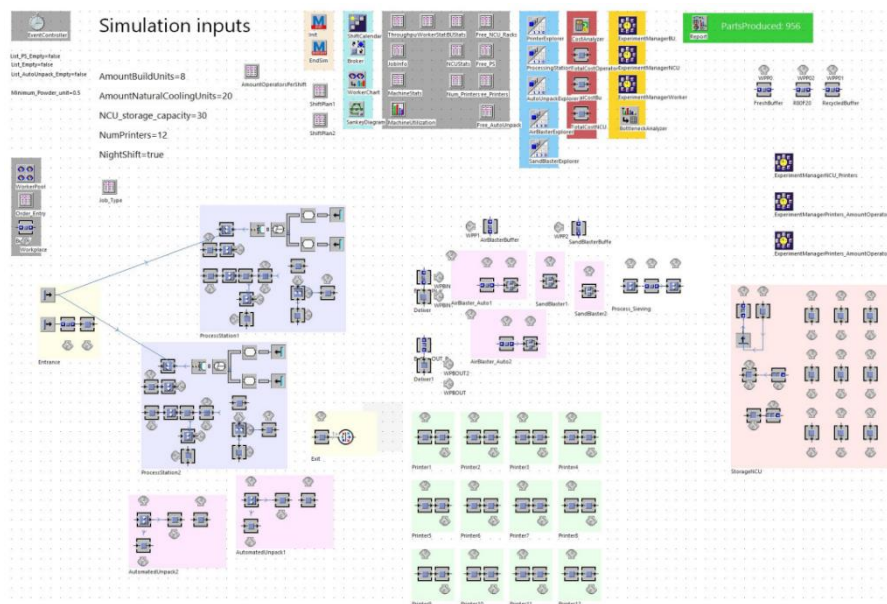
EventController

List_PS_Empty=false
List_Empty=false
List_AutoUnpack_Empty=false

Minimum_Powder_unit=0.5

Simulation inputs

AmountBuildUnits=8

AmountNaturalCoolingUnits=20

NCU_storage_capacity=30

NumPrinters=12

NightShift=true

AmountOperatorsPerShift

Job_Type

Init

EndSim

ShiftPlan1

ShiftPlan2

ShiftCalendar

Broker

WorkerChart

SankeyDiagram

ThroughputWorkerStatBUStats

JobInfo

MachineStats

MachineUtilization

NCUStats

Num_Printers

Free_NCU_Racks

Free_PS

Free_Printers

Free_AutoUnpack

PrinterExplorer

ProcessingStationExplorer

AutoUnpackExplorer

AirBlasterExplorer

SandBlasterExplorer

CostAnalyzer

TotalCostOperator

BCostBU

TotalCostNCU

ExperimentManagerBU

ExperimentManagerNCU

ExperimentManagerWorker

BottleneckAnalyzer

Report

PartsProduced: 956

WPP0

WPP02

WPP01

FreshBuffer

RBOF20

RecycledBuffer

ExperimentManagerNCU_Printers

ExperimentManagerPrinters_AmountOperato

ExperimentManagerPrinters_AmountOperato

WorkerPool

Order_Entry

Workplace

Entrance

ProcessStation1

ProcessStation2

Exit

AutomatedUnpack1

AutomatedUnpack2

WPP7

AirBlasterBuffer

WPP1

SandBlasterBuffe

WPBIN

Deliver

AirBlaster_Auto1

SandBlaster1

SandBlaster2

Process_Sieving

AirBlaster_Auto2

WPBOUT2

WPBOUT

Deliver1

Printer1

Printer2

Printer3

Printer4

Printer5

Printer6

Printer7

Printer8

StorageNCU